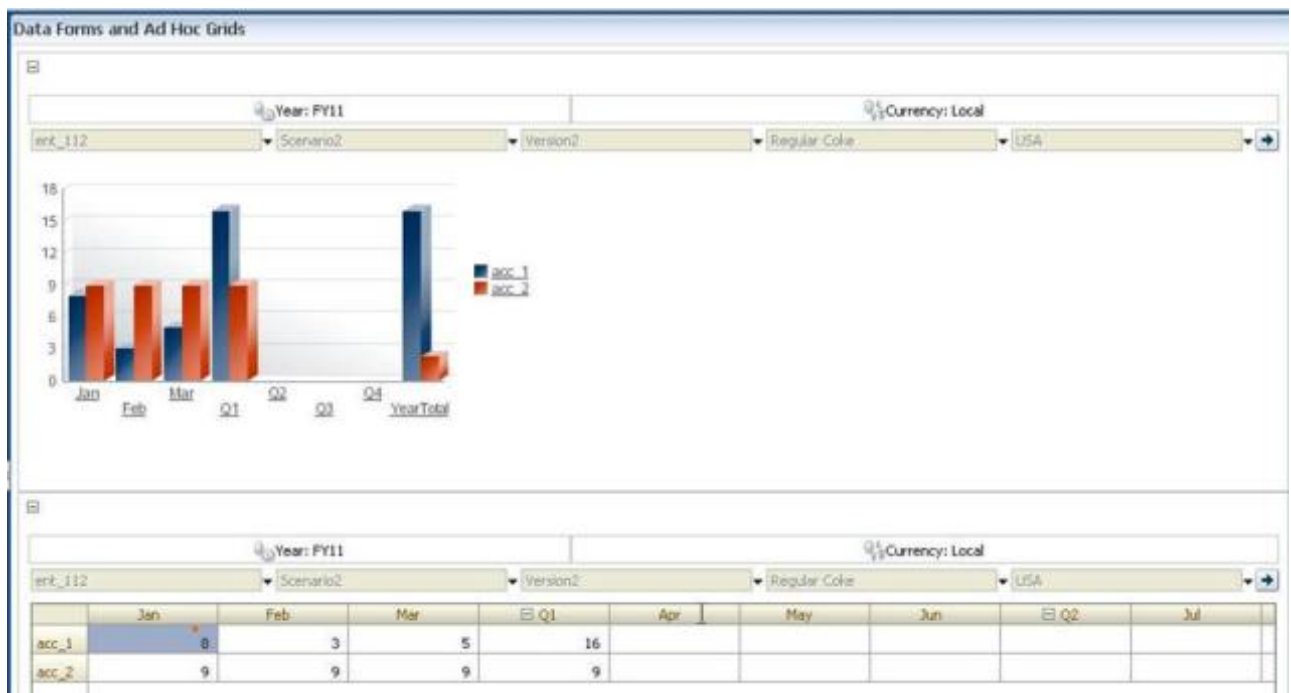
Data Forms and Ad Hoc Grids

⊟

Year: FY11

Currency: Local

ent_112 Scenario2 Version2 Regular Coke USA

18
15
12
9
6
3
0

Jan Feb Mar Q1 Q2 Q3 Q4 YearTotal

acc_1
acc_2

⊟

Year: FY11

Currency: Local

ent_112 Scenario2 Version2 Regular Coke USA

| | Jan | Feb | Mar | ⊟ Q1 | Apr | May | Jun | ⊟ Q2 | Jul |
|---|---|---|---|---|---|---|---|---|---|
| acc_1 | 8 | 3 | 5 | 16 | | | | | |
| acc_2 | 9 | 9 | 9 | 9 | | | | | |